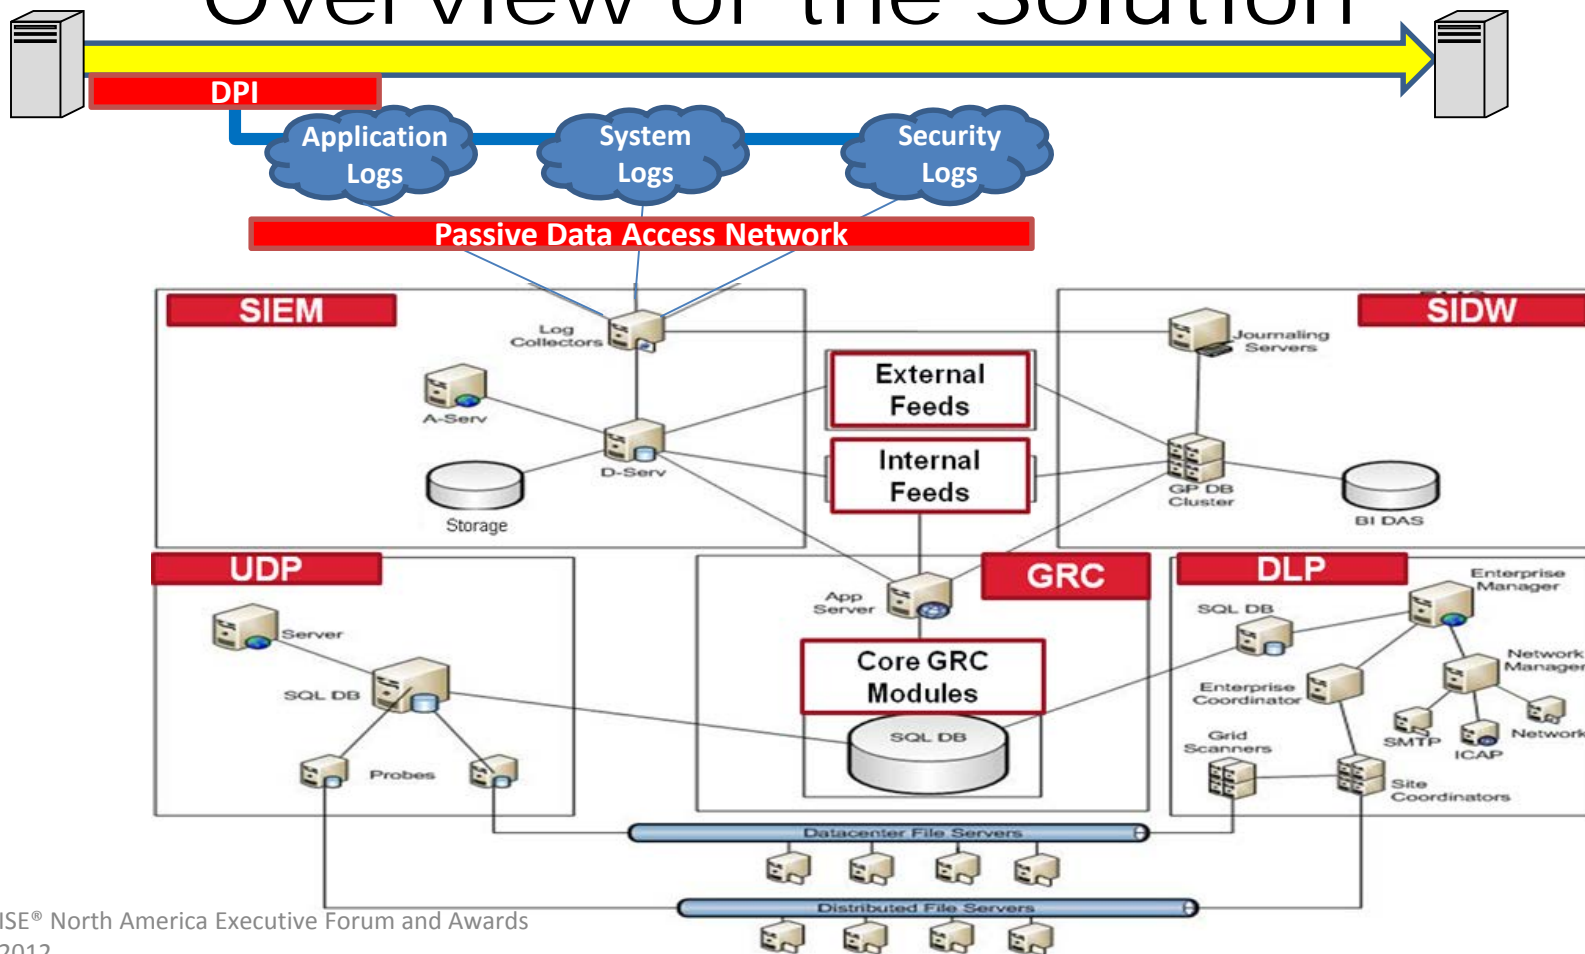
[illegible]

DPI

Application Logs

System Logs

Security Logs

Passive Data Access Network

SIEM

Log Collectors

A-Serv

D-Serv

Storage

External Feeds

Internal Feeds

SIDW

Journaling Servers

GP DB Cluster

BI DAS

UDP

Server

SQL DB

Probes

GRC

App Server

Core GRC Modules

SQL DB

DLP

Enterprise Manager

SQL DB

Network Manager

Enterprise Coordinator

SMTP

ICAP

Network

Grid Scanners

Site Coordinators

Datacenter File Servers

Distributed File Servers

ISE® North America Executive Forum and Awards 2012